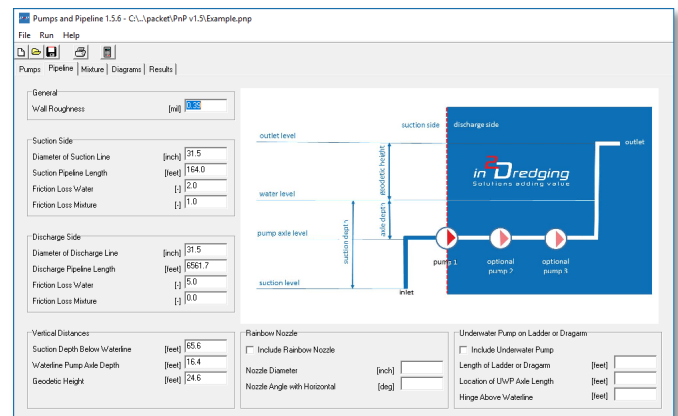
Pumps and Pipeline 1.5.6 - C:\...\packet\PnP v1.5\Example.pnp

File Run Help

Pumps | Pipeline | Mixture | Diagrams | Results

General
Wall Roughness [mil] 0.39

Suction Side
Diameter of Suction Line [inch] 31.5
Suction Pipeline Length [feet] 164.0
Friction Loss Water [-] 2.0
Friction Loss Mixture [-] 1.0

Discharge Side
Diameter of Discharge Line [inch] 31.5
Discharge Pipeline Length [feet] 6561.7
Friction Loss Water [-] 5.0
Friction Loss Mixture [-] 0.0

suction side
discharge side
outlet level
outlet
geodetic height
in2Dredging
Solutions adding value
water level
axle depth
pump axle level
suction depth
pump 1
optional pump 2
optional pump 3
suction level
inlet

Vertical Distances
Suction Depth Below Waterline [feet] 65.6
Waterline Pump Axle Depth [feet] 16.4
Geodetic Height [feet] 24.6

Rainbow Nozzle
Include Rainbow Nozzle
Nozzle Diameter [inch]
Nozzle Angle with Horizontal [deg]

Underwater Pump on Ladder or Dragarm
Include Underwater Pump
Length of Ladder or Dragarm [feet]
Location of UWP Axle Length [feet]
Hinge Above Waterline [feet]